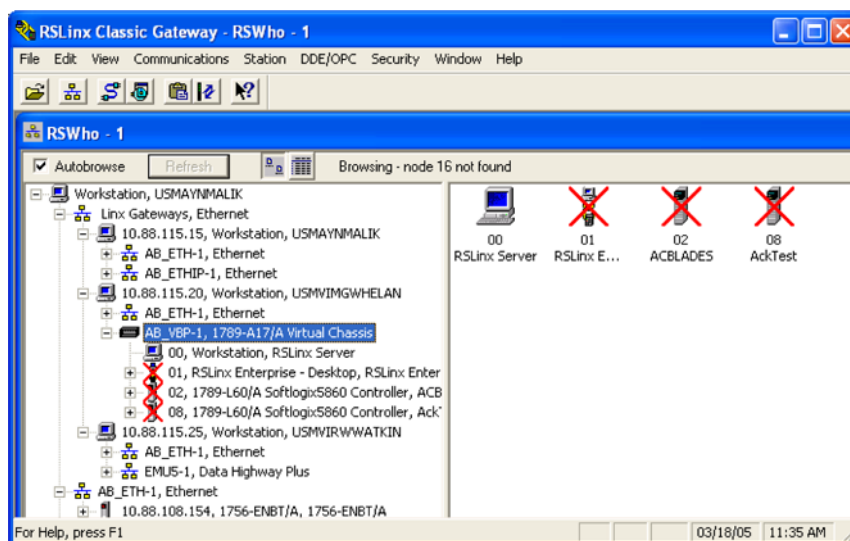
RSLinx Classic Gateway - RSWho - 1

File Edit View Communications Station DDE/OPC Security Window Help

RSWho - 1

Autobrowse Refresh Browsing - node 16 not found

Workstation, USMAYNMALIK
Linx Gateways, Ethernet
10.88.115.15, Workstation, USMAYNMALIK
AB_ETH-1, Ethernet
AB_ETHIP-1, Ethernet
10.88.115.20, Workstation, USMVIMGWHELAN
AB_ETH-1, Ethernet
AB_VBP-1, 1789-A17/A Virtual Chassis
00, Workstation, RSLinx Server
01, RSLinx Enterprise - Desktop, RSLinx Enter
02, 1789-L60/A Softlogix5860 Controller, ACB
08, 1789-L60/A Softlogix5860 Controller, AckT
10.88.115.25, Workstation, USMVIRWWATKIN
AB_ETH-1, Ethernet
EMU5-1, Data Highway Plus
AB_ETH-1, Ethernet
10.88.108.154, 1756-ENBT/A, 1756-ENBT/A

00
RSLinx Server
01
RSLinx E...
02
ACBLADES
08
AckTest

For Help, press F1 03/18/05 11:35 AM